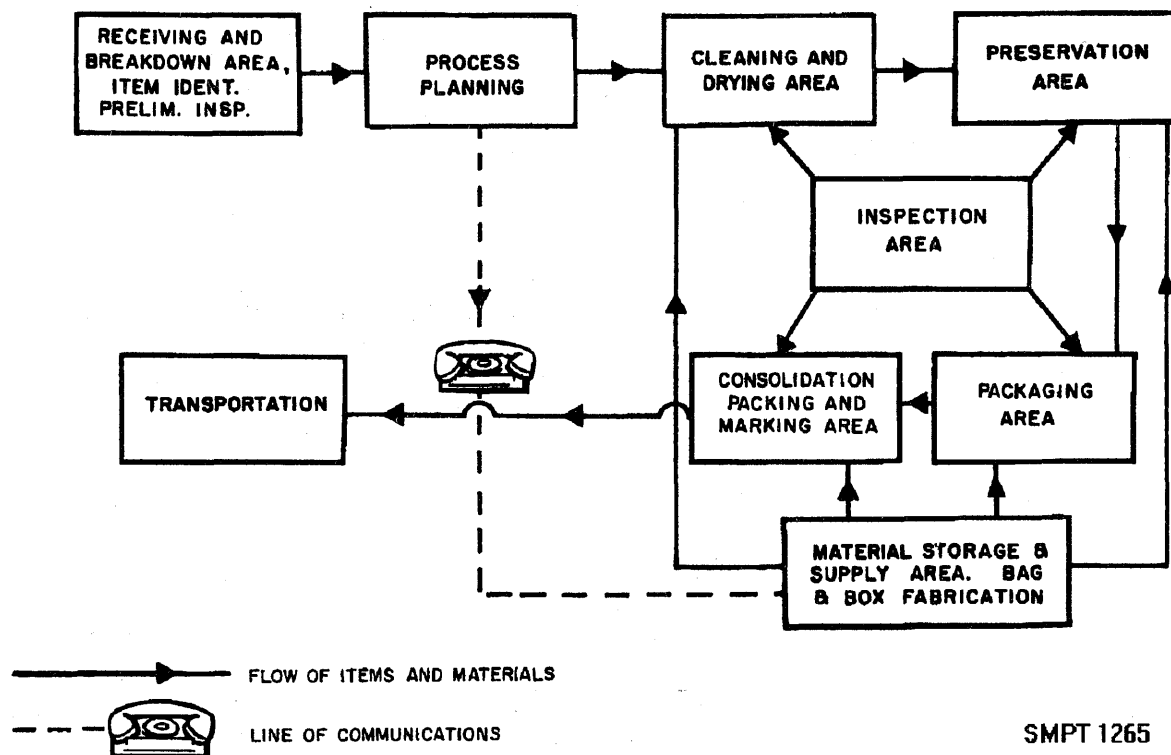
RECEIVING AND BREAKDOWN AREA, ITEM IDENT. PRELIM. INSP.

PROCESS PLANNING

CLEANING AND DRYING AREA

PRESERVATION AREA

INSPECTION AREA

TRANSPORTATION

CONSOLIDATION PACKING AND MARKING AREA

PACKAGING AREA

MATERIAL STORAGE & SUPPLY AREA. BAG & BOX FABRICATION

FLOW OF ITEMS AND MATERIALS

LINE OF COMMUNICATIONS

SMPT 1265